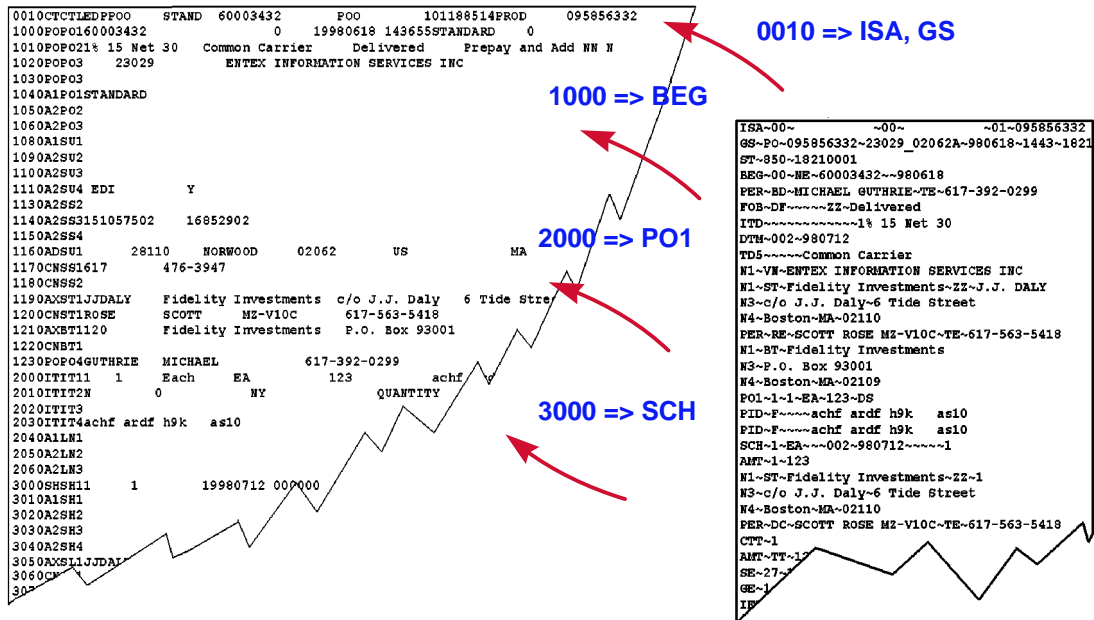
0010CTCTLEDPPOO    STAND  60003432        POO        101188514PROD       095856332
1000POPO160003432              0     19980618 143655STANDARD    0
1010POPO21% 15 Net 30   Common Carrier      Delivered       Prepay and Add NN N
1020POPO3    23029         ENTEX INFORMATION SERVICES INC
1030POPO3
1040A1PO1STANDARD
1050A2PO2
1060A2PO3
1080A1SU1
1090A2SU2
1100A2SU3
1110A2SU4 EDI          Y
1130A2SS2
1140A2SS3151057502     16852902
1150A2SS4
1160ADSU1       28110     NORWOOD     02062        US              MA
1170CNSS1617        476-3947
1180CNSS2
1190AXST1JJDALY    Fidelity Investments  c/o J.J. Daly   6 Tide Stre
1200CNST1ROSE      SCOTT      MZ-V10C       617-563-5418
1210AXBT1120       Fidelity Investments    P.O. Box 93001
1220CNBT1
1230POPO4GUTHRIE   MICHAEL              617-392-0299
2000ITIT11    1      Each      EA            123           achf
2010ITIT2N          0             NY                     QUANTITY
2020ITIT3
2030ITIT4achf ardf h9k   as10
2040A1LN1
2050A2LN2
2060A2LN3
3000SHSH11      1          19980712 000000
3010A1SH1
3020A2SH2
3030A2SH3
3040A2SH4
3050AXSL1JJDAL
3060CN

0010 => ISA, GS

1000 => BEG

2000 => PO1

3000 => SCH

ISA~00~              ~00~              ~01~095856332
GS~PO~095856332~23029_02062A~980618~1443~1821
ST~850~18210001
BEG~00~NE~60003432~~980618
PER~BD~MICHAEL GUTHRIE~TE~617-392-0299
FOB~DF~~~~~ZZ~Delivered
ITD~~~~~~~~~~~~1% 15 Net 30
DTM~002~980712
TD5~~~~~Common Carrier
N1~VN~ENTEX INFORMATION SERVICES INC
N1~ST~Fidelity Investments~ZZ~J.J. DALY
N3~c/o J.J. Daly~6 Tide Street
N4~Boston~MA~02110
PER~RE~SCOTT ROSE MZ-V10C~TE~617-563-5418
N1~BT~Fidelity Investments
N3~P.O. Box 93001
N4~Boston~MA~02109
PO1~1~1~EA~123~DS
PID~F~~~~achf ardf h9k   as10
PID~F~~~~achf ardf h9k   as10
SCH~1~EA~~~002~980712~~~~~1
AMT~1~123
N1~ST~Fidelity Investments~ZZ~1
N3~c/o J.J. Daly~6 Tide Street
N4~Boston~MA~02110
PER~DC~SCOTT ROSE MZ-V10C~TE~617-563-5418
CTT~1
AMT~TT~12
SE~27~
GE~1
IE